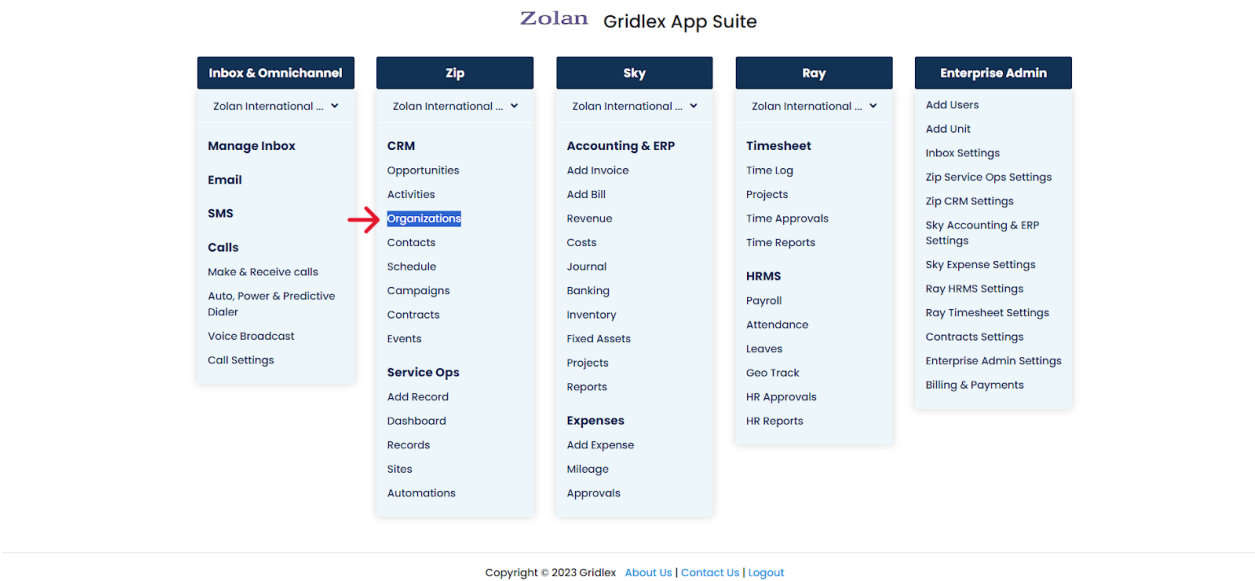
Zolan Gridlex App Suite

Inbox & Omnichannel

Zolan International ...

Manage Inbox

Email

SMS

Calls

Make & Receive calls

Auto, Power & Predictive Dialer

Voice Broadcast

Call Settings

Zip

Zolan International ...

CRM

Opportunities

Activities

Organizations

Contacts

Schedule

Campaigns

Contracts

Events

Service Ops

Add Record

Dashboard

Records

Sites

Automations

Sky

Zolan International ...

Accounting & ERP

Add Invoice

Add Bill

Revenue

Costs

Journal

Banking

Inventory

Fixed Assets

Projects

Reports

Expenses

Add Expense

Mileage

Approvals

Ray

Zolan International ...

Timesheet

Time Log

Projects

Time Approvals

Time Reports

HRMS

Payroll

Attendance

Leaves

Geo Track

HR Approvals

HR Reports

Enterprise Admin

Add Users

Add Unit

Inbox Settings

Zip Service Ops Settings

Zip CRM Settings

Sky Accounting & ERP Settings

Sky Expense Settings

Ray HRMS Settings

Ray Timesheet Settings

Contracts Settings

Enterprise Admin Settings

Billing & Payments

Copyright © 2023 Gridlex About Us | Contact Us | Logout